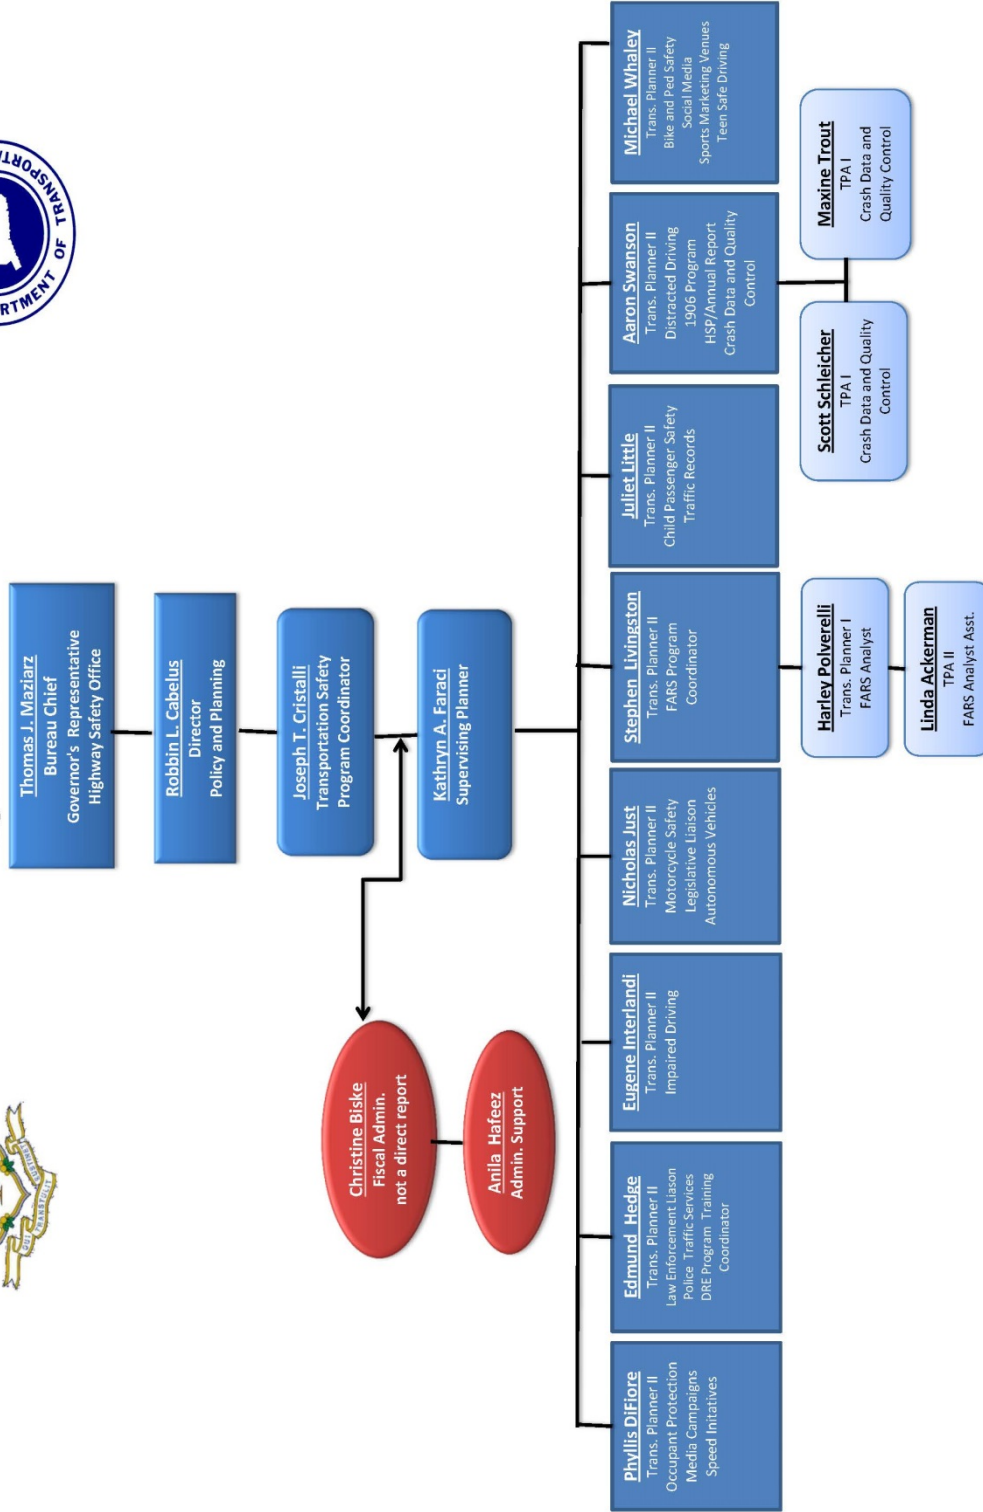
Thomas J. Maziarz
Bureau Chief
Governor's Representative
Highway Safety Office

Robbin L. Cabelus
Director
Policy and Planning

Joseph T. Cristalli
Transportation Safety
Program Coordinator

Kathryn A. Faraci
Supervising Planner

Christine Biske
Fiscal Admin.
not a direct report

Anila Hafeez
Admin. Support

Michael Whaley
Trans. Planner II
Bike and Ped Safety
Social Media
Sports Marketing Venues
Teen Safe Driving

Aaron Swanson
Trans. Planner II
Distracted Driving
1906 Program
HSP/Annual Report
Crash Data and Quality Control

Maxine Trout
TPA I
Crash Data and Quality Control

Scott Schleicher
TPA I
Crash Data and Quality Control

Juliet Little
Trans. Planner II
Child Passenger Safety
Traffic Records

Stephen Livingston
Trans. Planner II
FARS Program Coordinator

Harley Polverelli
Trans. Planner I
FARS Analyst

Linda Ackerman
TPA II
FARS Analyst Asst.

Nicholas Just
Trans. Planner II
Motorcycle Safety
Legislative Liaison
Autonomous Vehicles

Eugene Interlandi
Trans. Planner II
Impaired Driving

Edmund Hedge
Trans. Planner II
Law Enforcement Liason
Police Traffic Services
DRE Program Training Coordinator

Phyllis DiFiore
Trans. Planner II
Occupant Protection
Media Campaigns
Speed Initatives

DEPARTMENT OF TRANSPORT